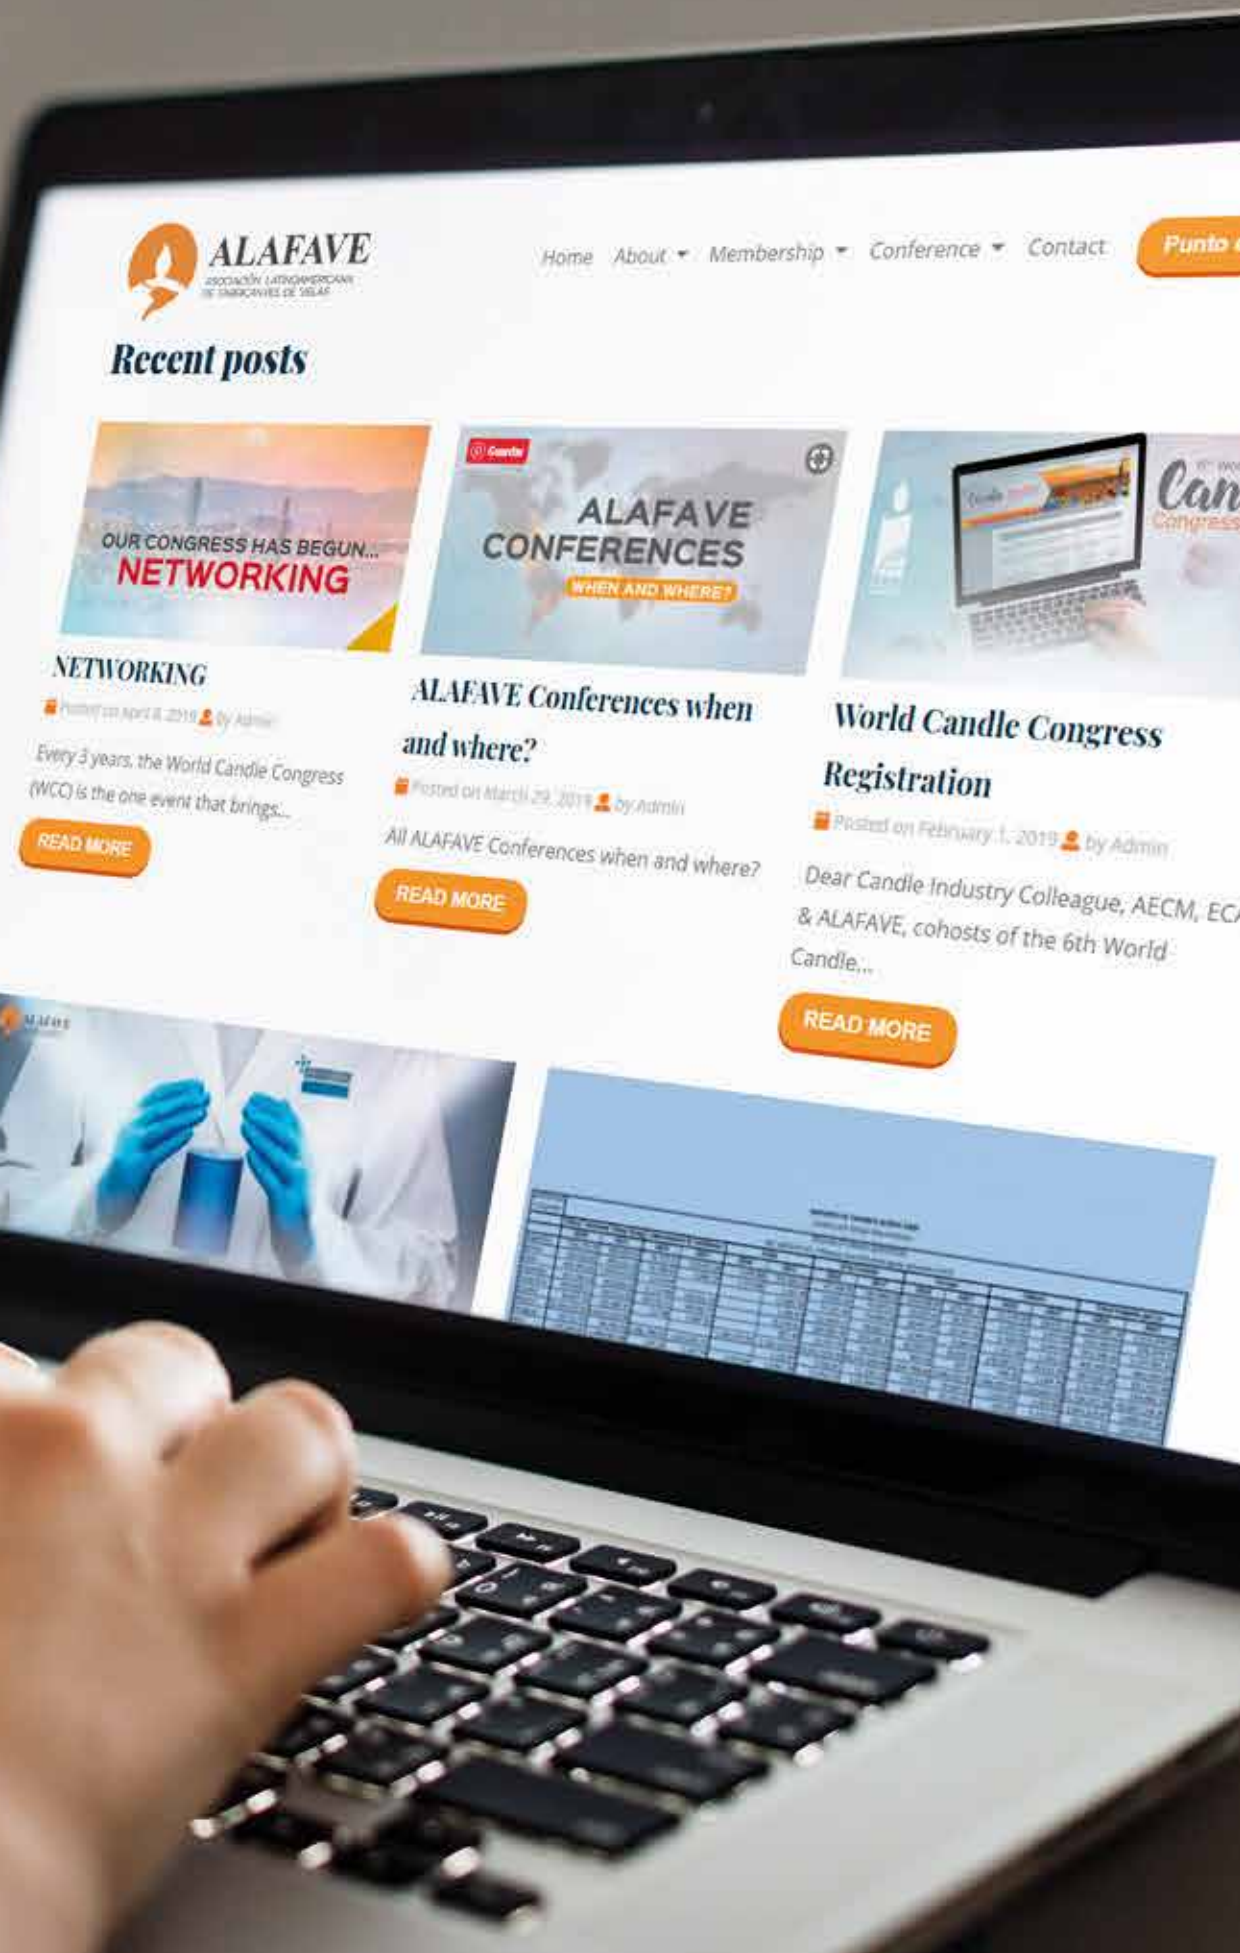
ALAFAVE
ASOCIACIÓN LATINOAMERICANA DE FABRICANTES DE VELAS

Home About Membership Conference Contact Punto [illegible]

Recent posts

OUR CONGRESS HAS BEGUN...
NETWORKING

NETWORKING
Posted on April 8, 2019 by Admin
Every 3 years, the World Candle Congress (WCC) is the one event that brings...
READ MORE

ALAFAVE
CONFERENCES
WHEN AND WHERE?

ALAFAVE Conferences when and where?
Posted on March 29, 2019 by Admin
All ALAFAVE Conferences when and where?
READ MORE

Can
Congress

World Candle Congress Registration
Posted on February 1, 2019 by Admin
Dear Candle Industry Colleague, AECM, EC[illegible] & ALAFAVE, cohosts of the 6th World Candle...
READ MORE